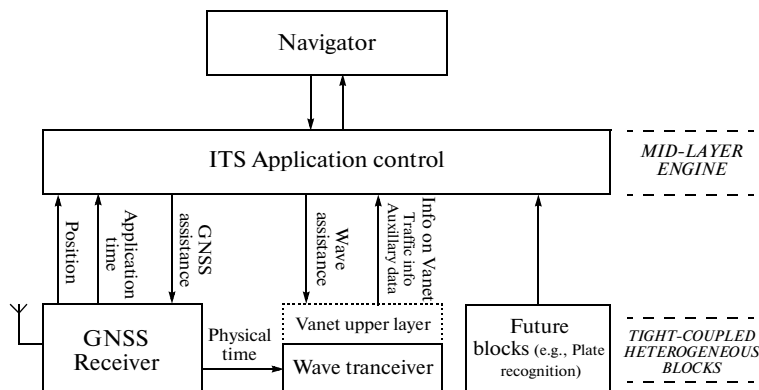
Navigator

ITS Application control

MID-LAYER ENGINE

Position

Application time

GNSS assistance

Wave assistance

Info on Vanet Traffic info Auxiliary data

Vanet upper layer

GNSS Receiver

Physical time

Wave tranceiver

Future blocks (e.g., Plate recognition)

TIGHT-COUPLED HETEROGENEOUS BLOCKS